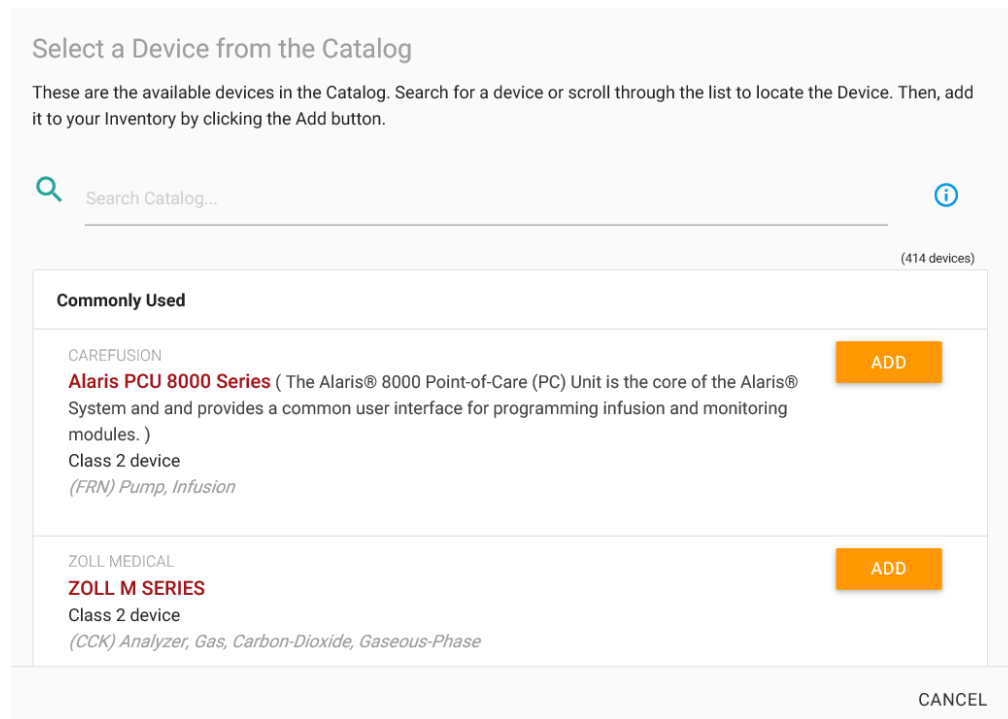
Select a Device from the Catalog

These are the available devices in the Catalog. Search for a device or scroll through the list to locate the Device. Then, add it to your Inventory by clicking the Add button.

Search Catalog...

(414 devices)

Commonly Used

CAREFUSION
Alaris PCU 8000 Series ( The Alaris® 8000 Point-of-Care (PC) Unit is the core of the Alaris® System and and provides a common user interface for programming infusion and monitoring modules. )
Class 2 device
(FRN) Pump, Infusion

ADD

ZOLL MEDICAL
ZOLL M SERIES
Class 2 device
(CCK) Analyzer, Gas, Carbon-Dioxide, Gaseous-Phase

ADD

CANCEL